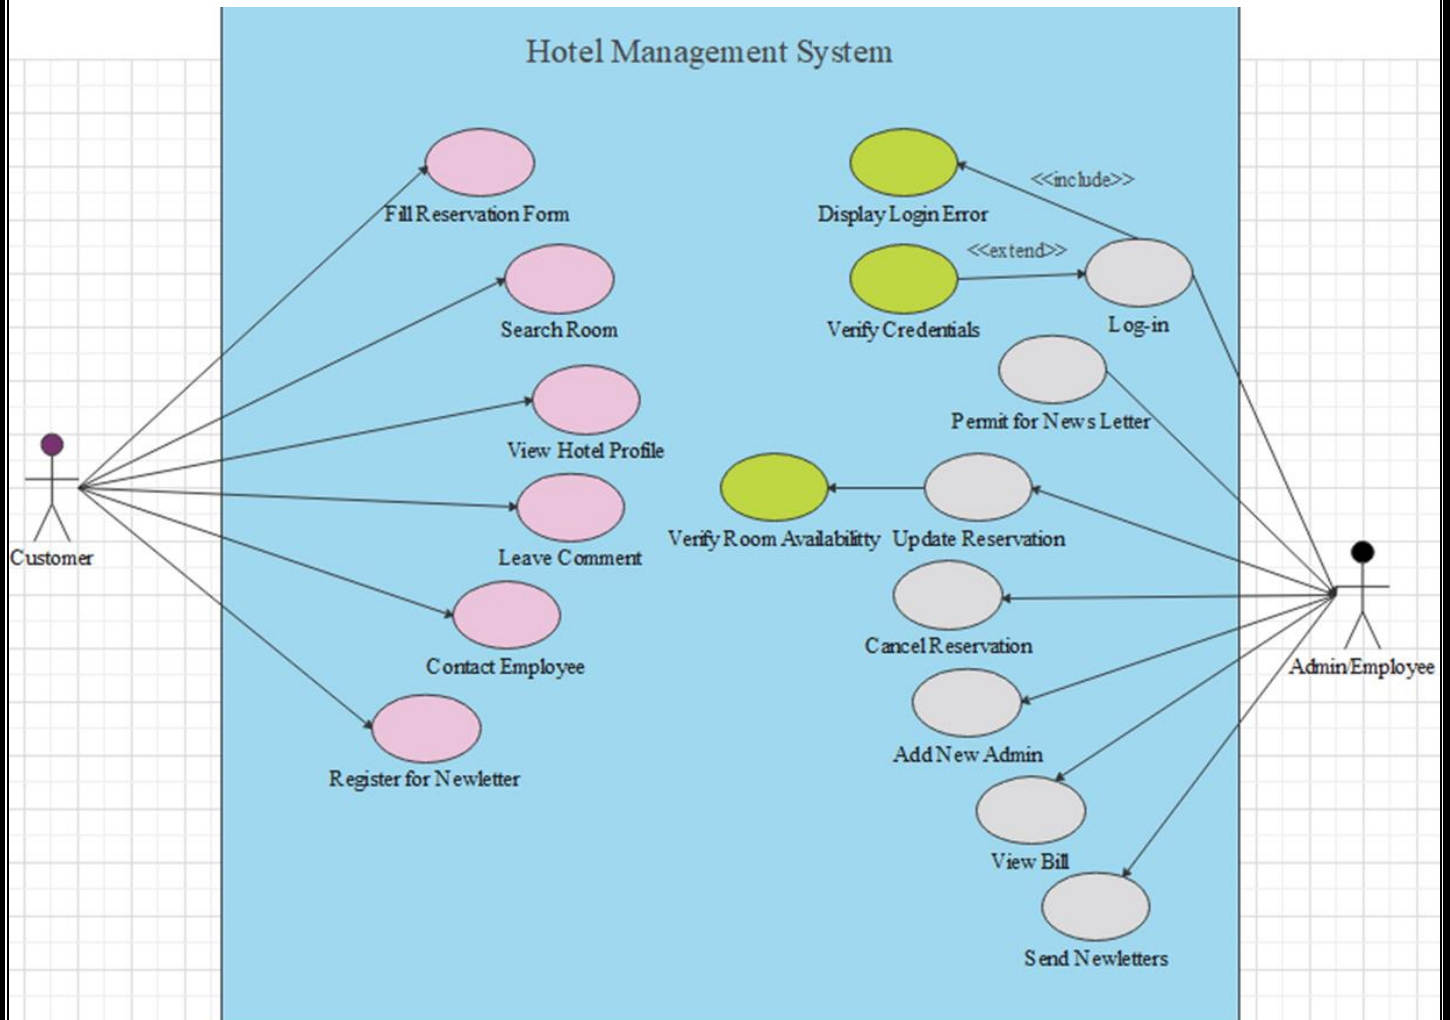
Hotel Management System

Fill Reservation Form

Search Room

View Hotel Profile

Leave Comment

Contact Employee

Register for Newletter

Customer

Display Login Error

<<include>>

<<extend>>

Verify Credentials

Log-in

Permit for News Letter

Verify Room Availabilitty

Update Reservation

Cancel Reservation

Add New Admin

View Bill

Send Newletters

Admin/Employee